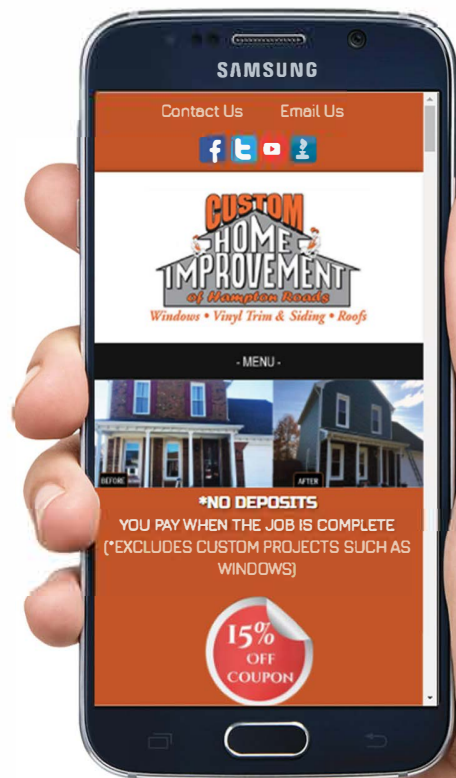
SAMSUNG

Contact Us Email Us

CUSTOM
HOME
IMPROVEMENT
of Hampton Roads
Windows • Vinyl Trim & Siding • Roofs

- MENU -

BEFORE
AFTER

*NO DEPOSITS
YOU PAY WHEN THE JOB IS COMPLETE
(*EXCLUDES CUSTOM PROJECTS SUCH AS WINDOWS)

15%
OFF
COUPON